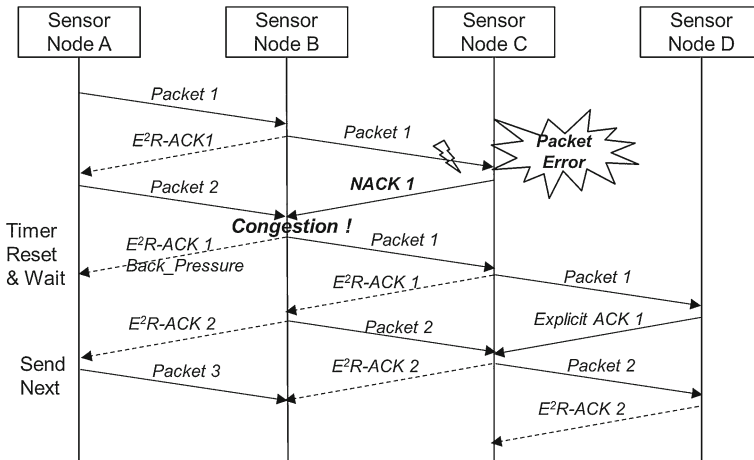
Sensor Node A

Sensor Node B

Sensor Node C

Sensor Node D

Packet 1

$E^2R$-ACK1

Packet 1

Packet Error

Packet 2

NACK 1

Congestion !

Timer Reset & Wait

$E^2R$-ACK 1 Back_Pressure

Packet 1

$E^2R$-ACK 1

Packet 1

$E^2R$-ACK 2

Packet 2

Explicit ACK 1

Send Next

Packet 3

$E^2R$-ACK 2

Packet 2

$E^2R$-ACK 2